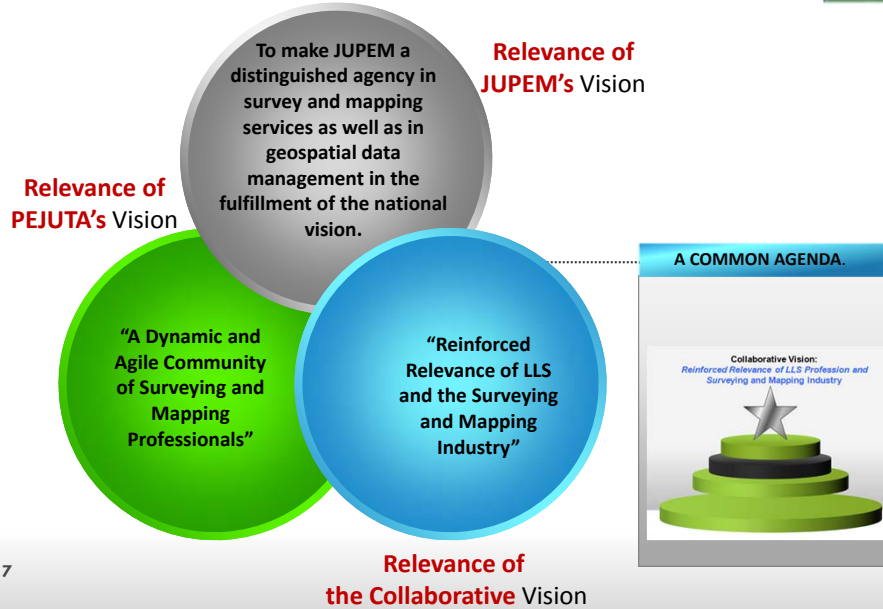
To make JUPEM a distinguished agency in survey and mapping services as well as in geospatial data management in the fulfillment of the national vision.

Relevance of JUPEM's Vision

Relevance of PEJUTA's Vision

"A Dynamic and Agile Community of Surveying and Mapping Professionals"

"Reinforced Relevance of LLS and the Surveying and Mapping Industry"

A COMMON AGENDA.

Collaborative Vision:
Reinforced Relevance of LLS Profession and Surveying and Mapping Industry

7

Relevance of the Collaborative Vision